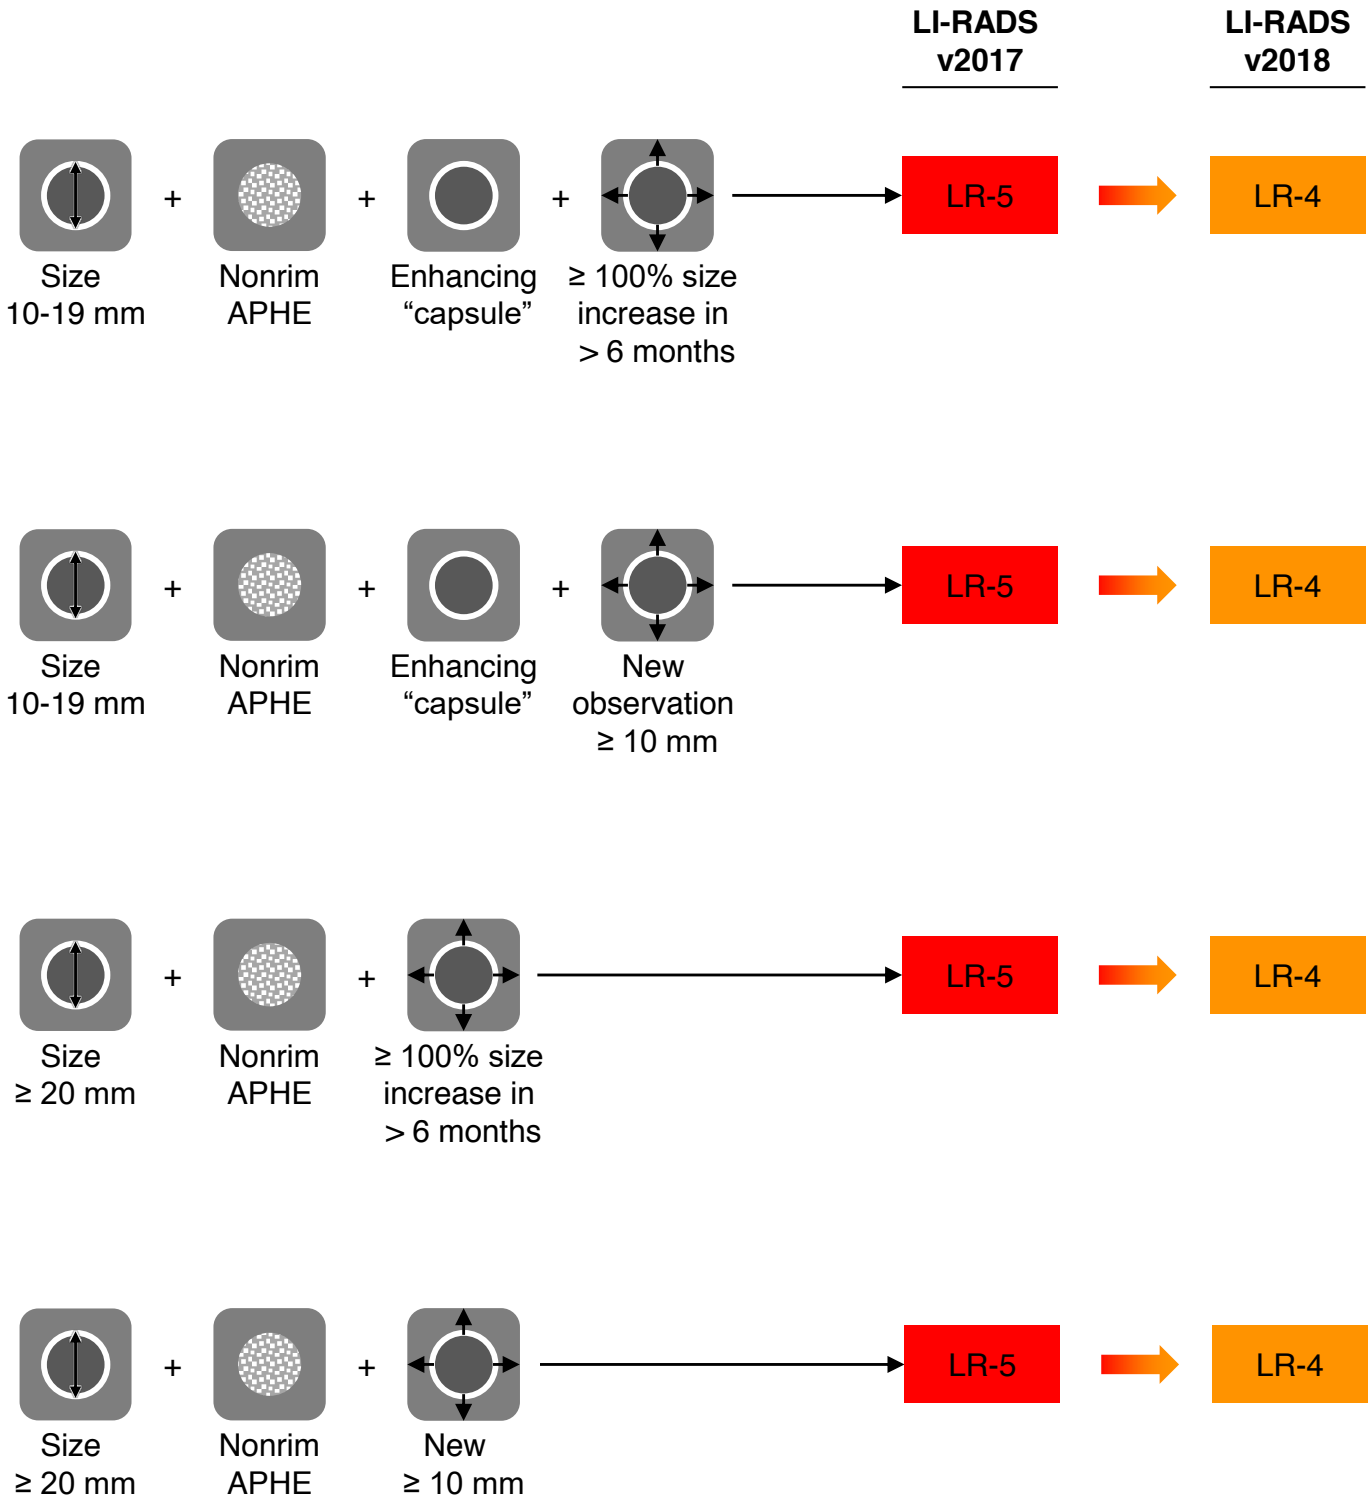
LI-RADS v2017

LI-RADS v2018

Size 10-19 mm + Nonrim APHE + Enhancing "capsule" + ≥ 100% size increase in > 6 months

LR-5

LR-4

Size 10-19 mm + Nonrim APHE + Enhancing "capsule" + New observation ≥ 10 mm

LR-5

LR-4

Size ≥ 20 mm + Nonrim APHE + ≥ 100% size increase in > 6 months

LR-5

LR-4

Size ≥ 20 mm + Nonrim APHE + New ≥ 10 mm

LR-5

LR-4